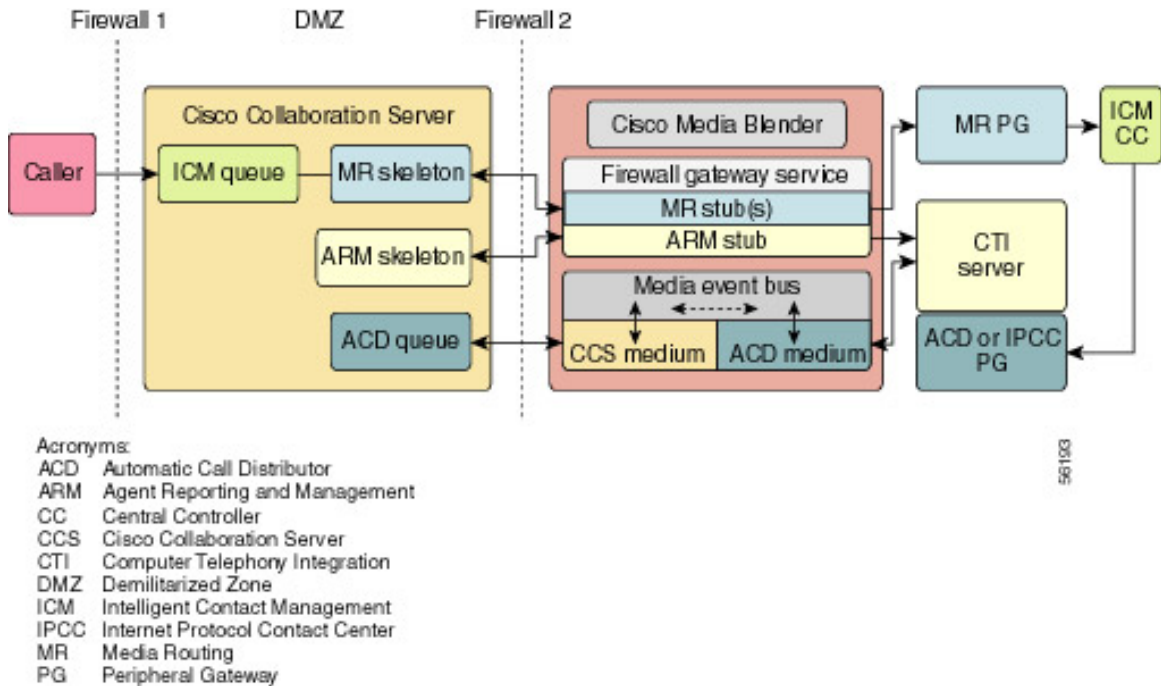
Firewall 1 DMZ Firewall 2

Cisco Collaboration Server

Caller

ICM queue

MR skeleton

ARM skeleton

ACD queue

Cisco Media Blender

Firewall gateway service

MR stub(s)

ARM stub

Media event bus

CCS medium

ACD medium

MR PG

ICM CC

CTI server

ACD or IPCC PG

Acronyms:

| | |
|---|---|
| ACD | Automatic Call Distributor |
| ARM | Agent Reporting and Management |
| CC | Central Controller |
| CCS | Cisco Collaboration Server |
| CTI | Computer Telephony Integration |
| DMZ | Demilitarized Zone |
| ICM | Intelligent Contact Management |
| IPCC | Internet Protocol Contact Center |
| MR | Media Routing |
| PG | Peripheral Gateway |

56193